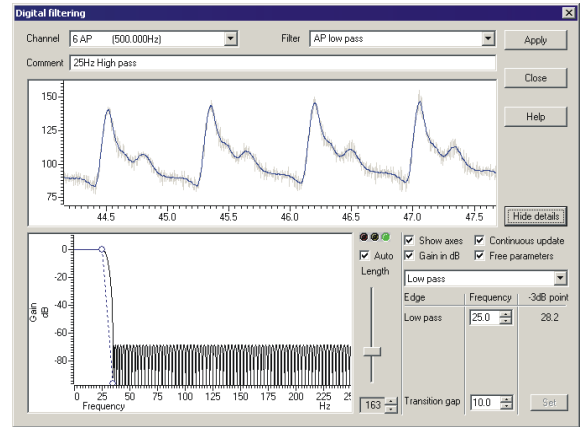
Digital filtering

Channel 6 AP (500.000Hz)

Filter AP low pass

Apply

Comment 25Hz High pass

Close

Help

150

125

100

75

44.5 45.0 45.5 46.0 46.5 47.0 47.5

Hide details

0

-20

-40

-60

-80

Gain dB

0 25 50 75 100 125 150 175 200 225 250

Frequency

Hz

Auto

Length

163

Show axes

Continuous update

Gain in dB

Free parameters

Low pass

| Edge | Frequency | -3dB point |
|---|---|---|
| Low pass | 25.0 | 28.2 |

Transition gap 10.0

Set